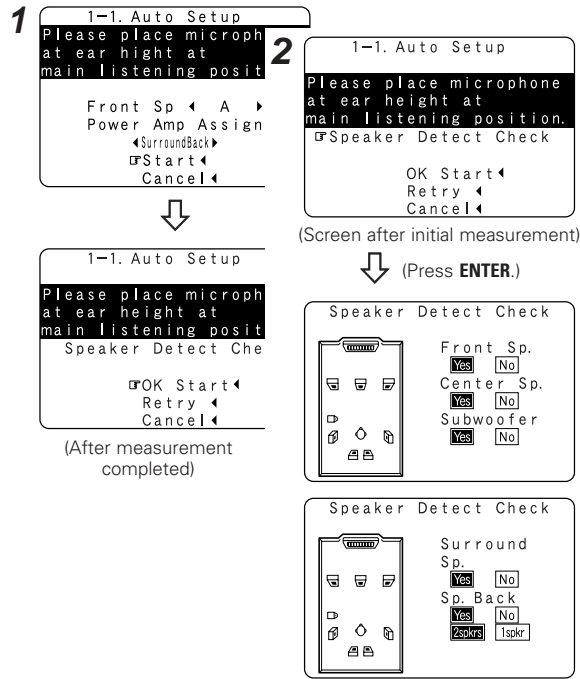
1

1−1. Auto Setup
Please place microph
at ear hight at
main listening posit
Front Sp ◀ A ▶
Power Amp Assign
◀SurroundBack▶
☞Start◀
Cancel◀

1−1. Auto Setup
Please place microph
at ear height at
main listening posit
Speaker Detect Che
☞OK Start◀
Retry ◀
Cancel◀

(After measurement completed)

2

1−1. Auto Setup
Please place microphone
at ear height at
main listening position.
☞Speaker Detect Check
OK Start◀
Retry ◀
Cancel◀

(Screen after initial measurement)

(Press **ENTER**.)

Speaker Detect Check
Front Sp.
Yes No
Center Sp.
Yes No
Subwoofer
Yes No

Speaker Detect Check
Surround Sp.
Yes No
Sp. Back
Yes No
2spkrs 1spkr